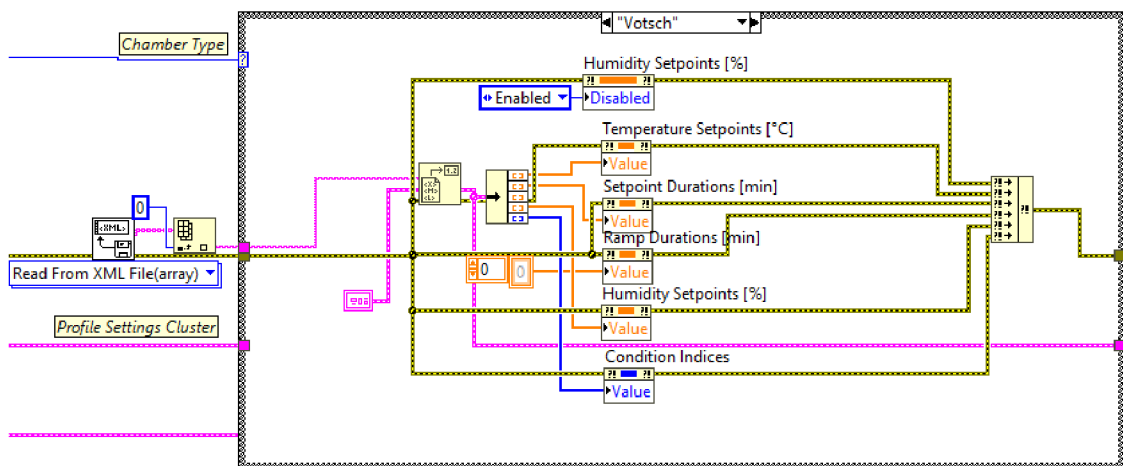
Chamber Type

"Votsch"

Humidity Setpoints [%]

Enabled

Disabled

Temperature Setpoints [°C]

Value

Setpoint Durations [min]

Value

0

Ramp Durations [min]

Read From XML File(array)

0

0

Value

Humidity Setpoints [%]

Profile Settings Cluster

Value

Condition Indices

Value